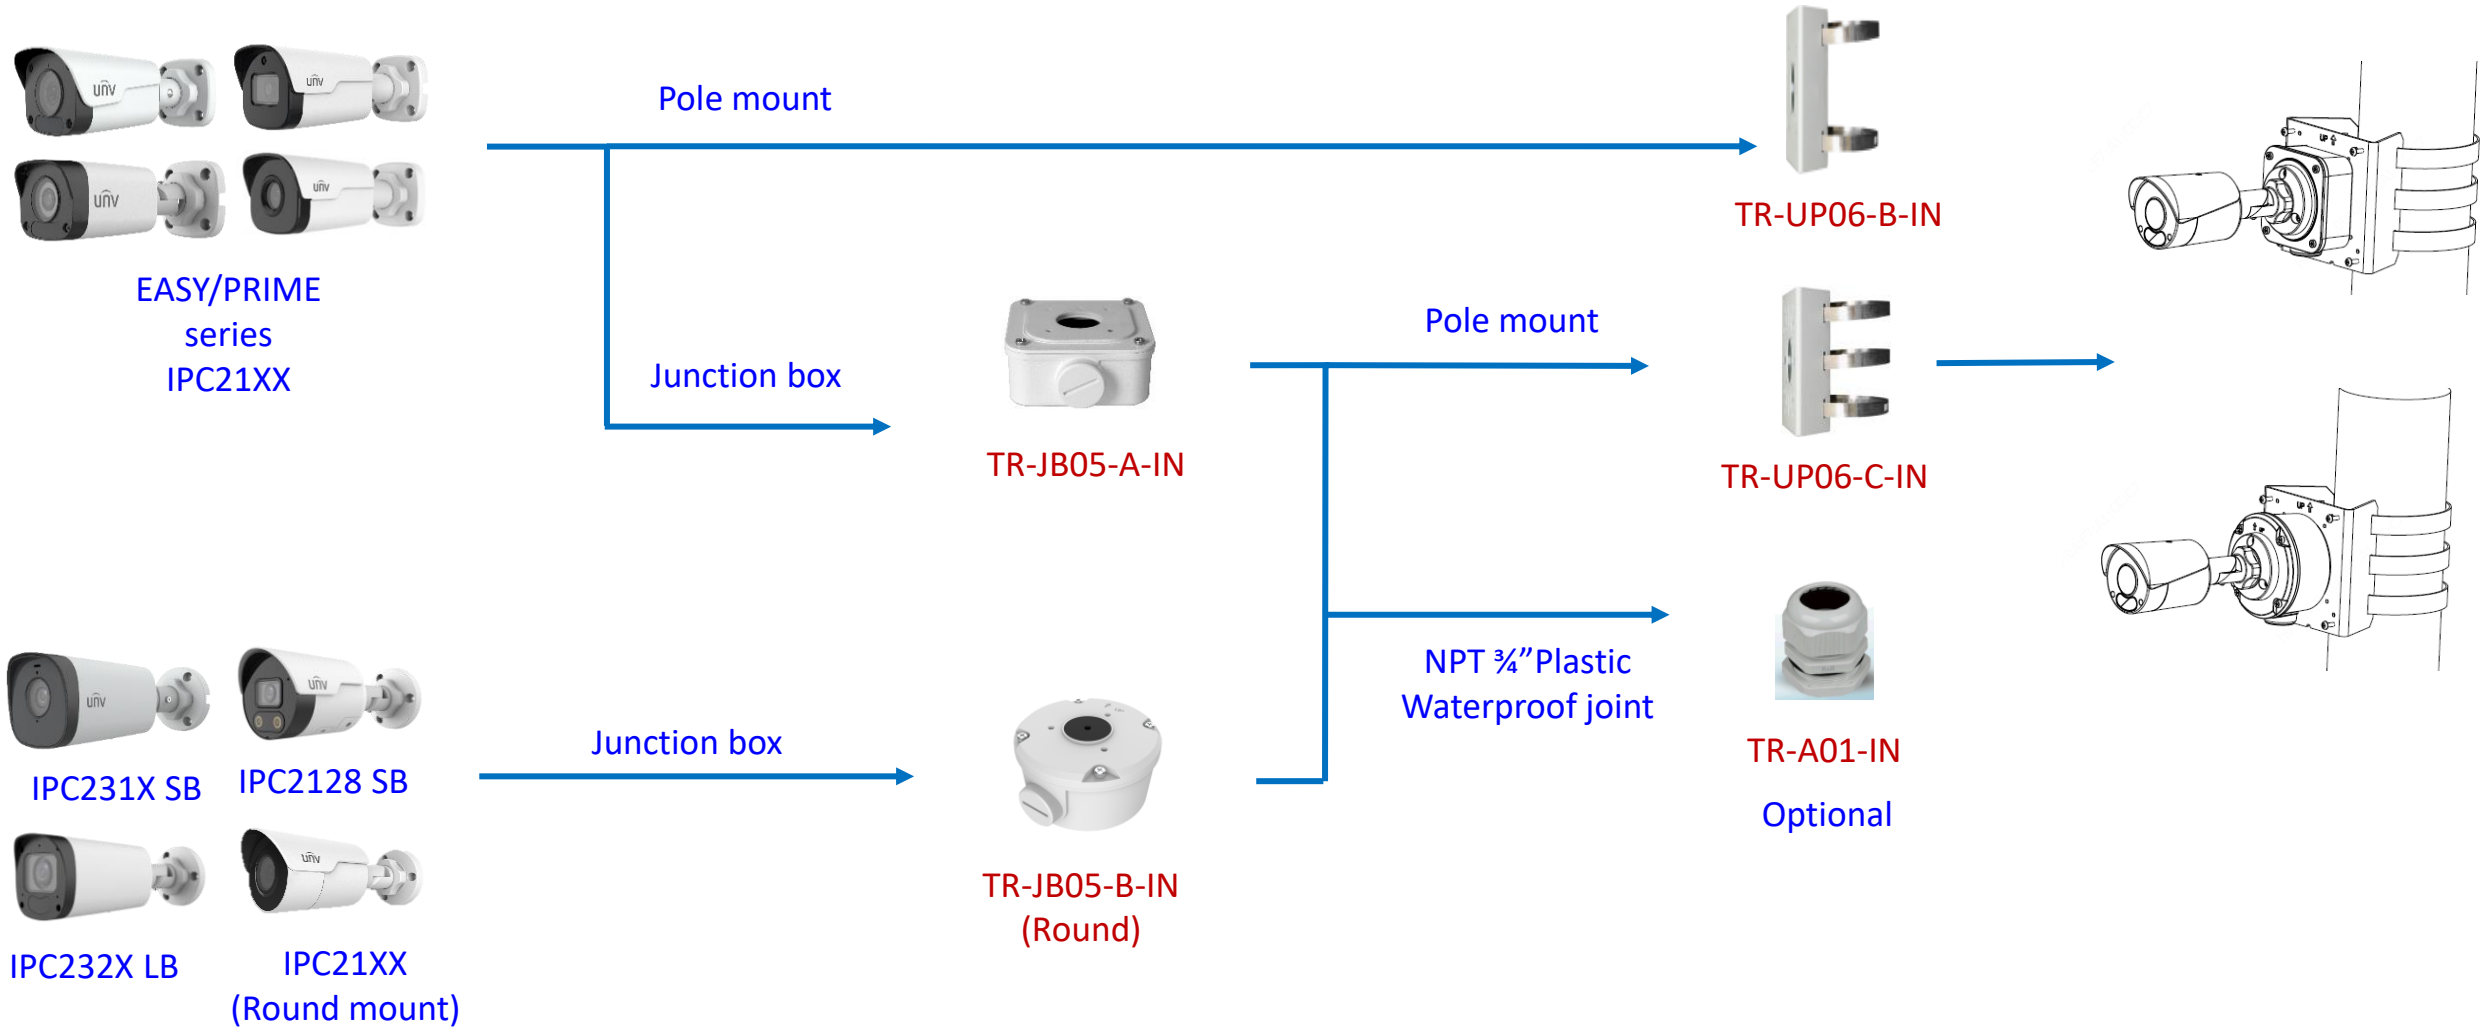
EASY/PRIME
series
IPC21XX

Pole mount

TR-UP06-B-IN

Junction box

TR-JB05-A-IN

Pole mount

TR-UP06-C-IN

IPC231X SB

IPC2128 SB

Junction box

NPT ¾”Plastic
Waterproof joint

TR-A01-IN

Optional

IPC232X LB

IPC21XX
(Round mount)

TR-JB05-B-IN
(Round)